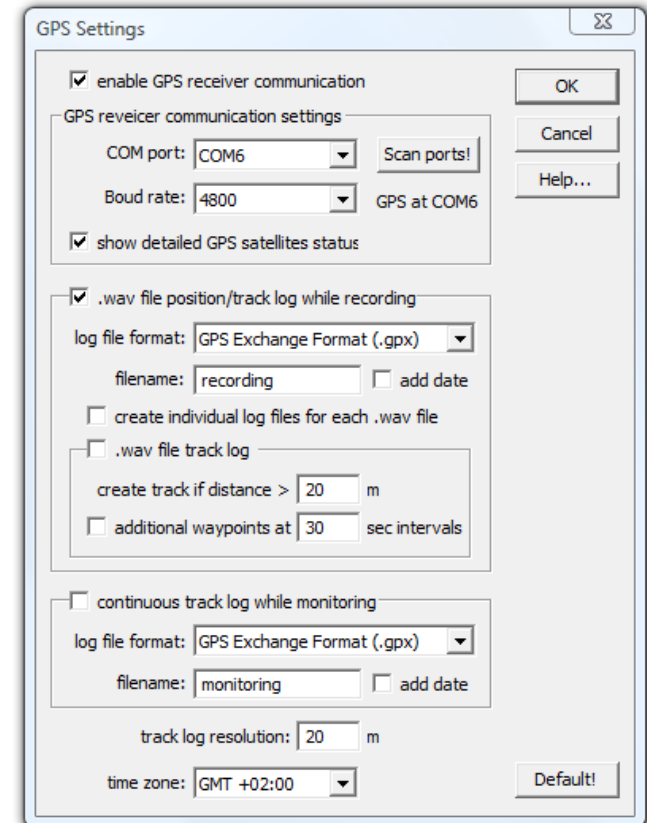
GPS Settings

enable GPS receiver communication

OK

Cancel

Help...

GPS reveicer communication settings

COM port: COM6

Scan ports!

Boud rate: 4800

GPS at COM6

show detailed GPS satellites status

.wav file position/track log while recording

log file format: GPS Exchange Format (.gpx)

filename: recording

add date

create individual log files for each .wav file

.wav file track log

create track if distance > 20 m

additional waypoints at 30 sec intervals

continuous track log while monitoring

log file format: GPS Exchange Format (.gpx)

filename: monitoring

add date

track log resolution: 20 m

time zone: GMT +02:00

Default!